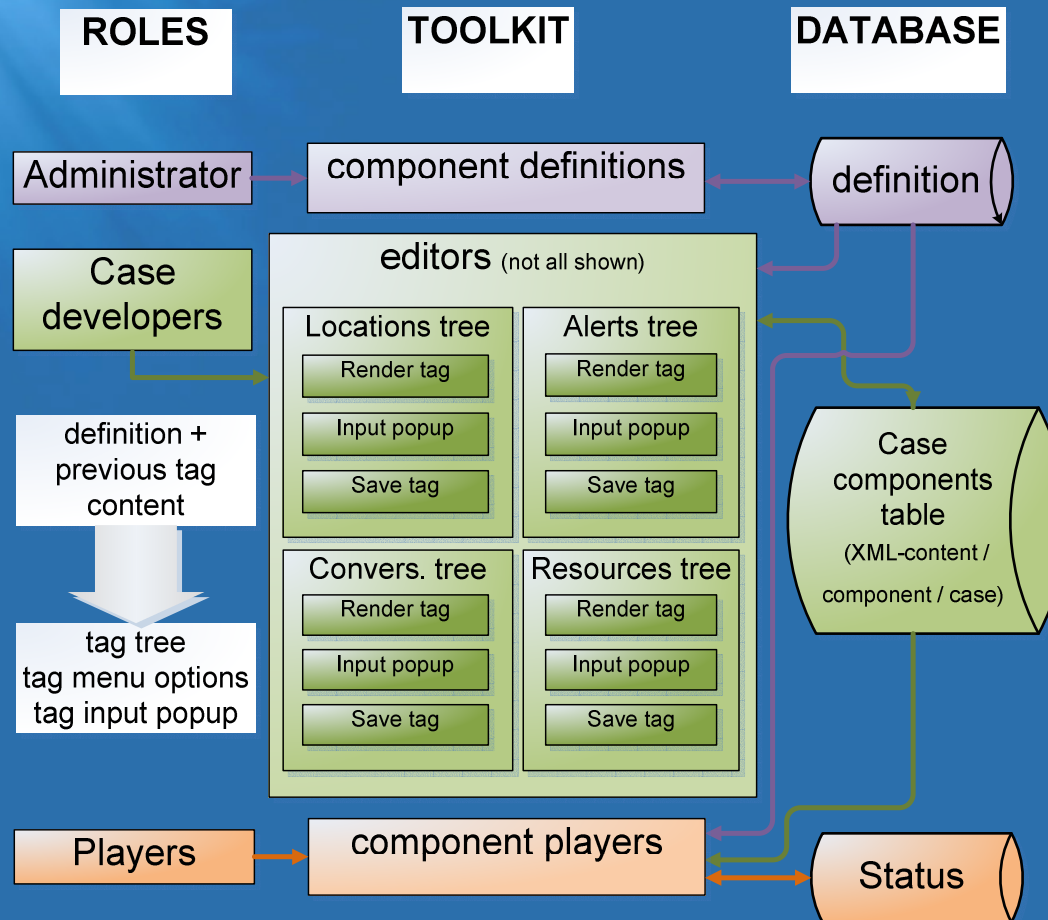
ROLES

TOOLKIT

DATABASE

Administrator

component definitions

definition

Case developers

editors (not all shown)

Locations tree

Render tag

Input popup

Save tag

Alerts tree

Render tag

Input popup

Save tag

Convers. tree

Render tag

Input popup

Save tag

Resources tree

Render tag

Input popup

Save tag

definition + previous tag content

tag tree
tag menu options
tag input popup

Case components table (XML-content / component / case)

Players

component players

Status